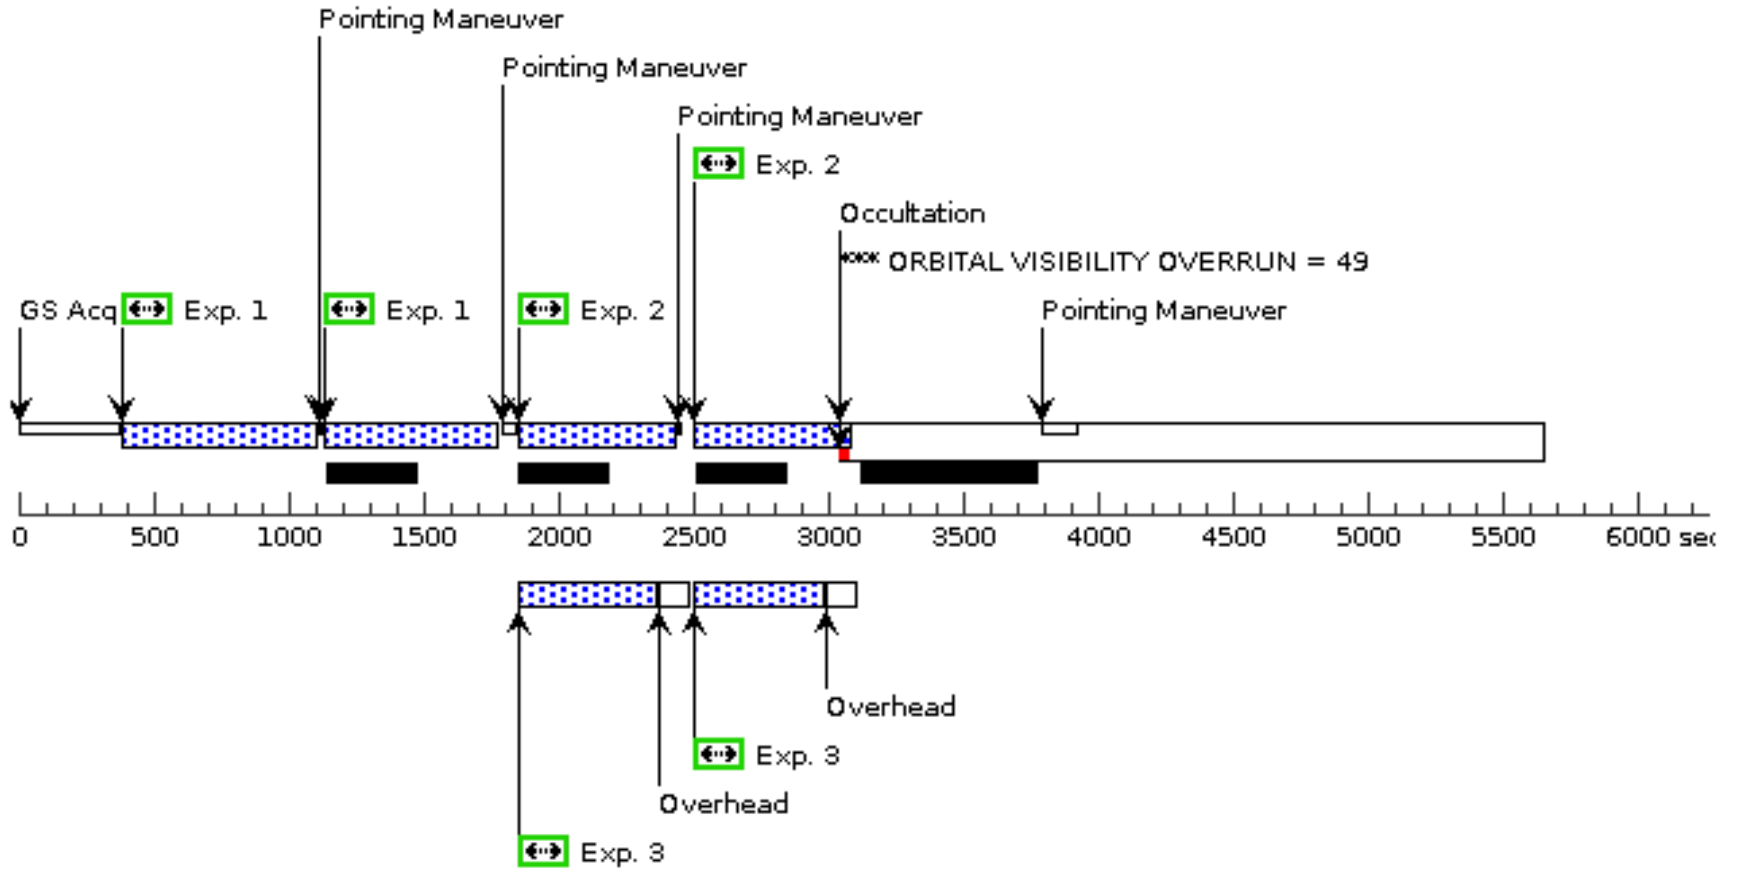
Pointing Maneuver
Pointing Maneuver
Pointing Maneuver
Exp. 2
Occultation
*** ORBITAL VISIBILITY OVERRUN = 49
GS Acq Exp. 1 Exp. 1 Exp. 2
Pointing Maneuver

0 500 1000 1500 2000 2500 3000 3500 4000 4500 5000 5500 6000 sec

Overhead
Exp. 3
Overhead
Exp. 3